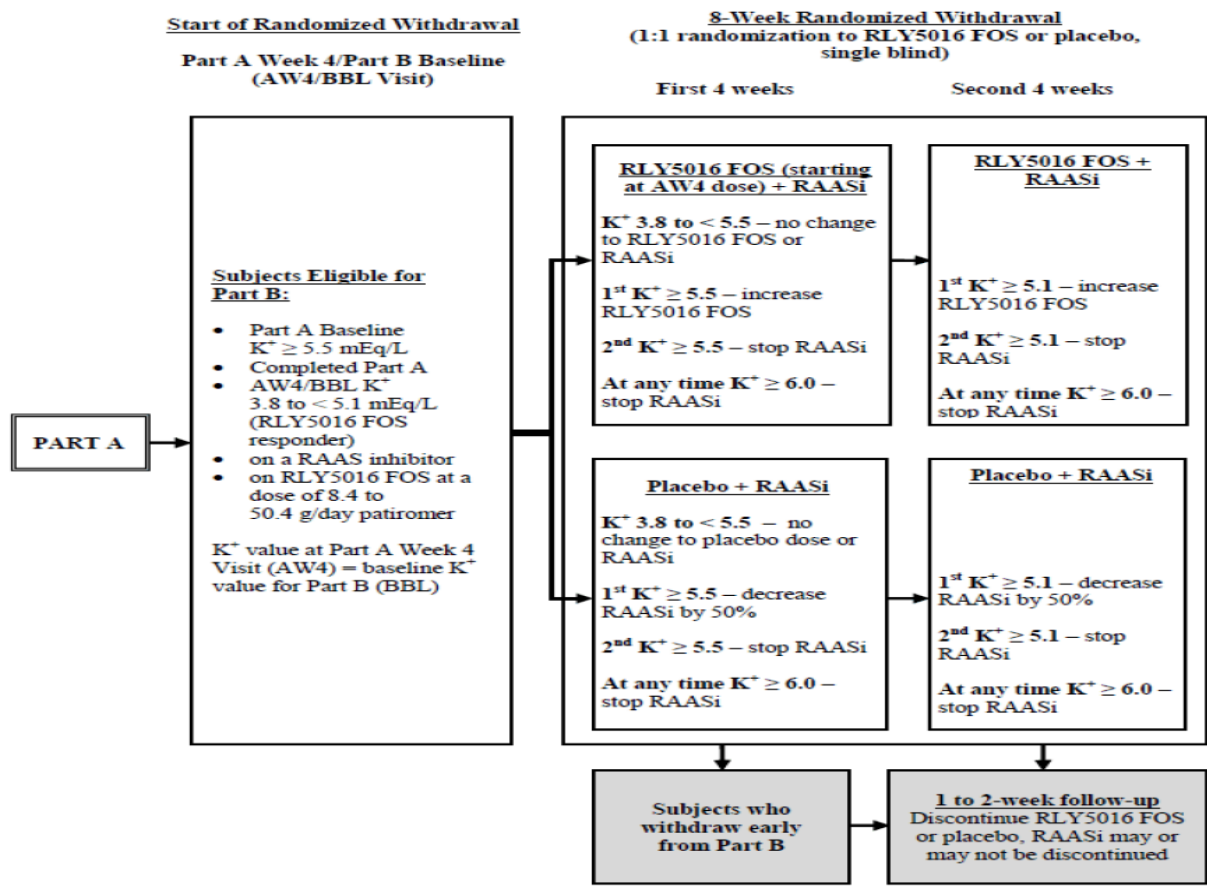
Start of Randomized Withdrawal

Part A Week 4/Part B Baseline (AW4/BBL Visit)

8-Week Randomized Withdrawal (1:1 randomization to RLY5016 FOS or placebo, single blind)

First 4 weeks

Second 4 weeks

PART A

Subjects Eligible for Part B:

- Part A Baseline $K^+ \geq 5.5$ mEq/L
- Completed Part A
- AW4/BBL $K^+$ 3.8 to < 5.1 mEq/L (RLY5016 FOS responder)
- on a RAAS inhibitor
- on RLY5016 FOS at a dose of 8.4 to 50.4 g/day patiromer

$K^+$ value at Part A Week 4 Visit (AW4) = baseline $K^+$ value for Part B (BBL)

RLY5016 FOS (starting at AW4 dose) + RAASi

$K^+$ 3.8 to < 5.5 – no change to RLY5016 FOS or RAASi

$1^{st}$ $K^+ \geq 5.5$ – increase RLY5016 FOS

$2^{nd}$ $K^+ \geq 5.5$ – stop RAASi

At any time $K^+ \geq 6.0$ – stop RAASi

RLY5016 FOS + RAASi

$1^{st}$ $K^+ \geq 5.1$ – increase RLY5016 FOS

$2^{nd}$ $K^+ \geq 5.1$ – stop RAASi

At any time $K^+ \geq 6.0$ – stop RAASi

Placebo + RAASi

$K^+$ 3.8 to < 5.5 – no change to placebo dose or RAASi

$1^{st}$ $K^+ \geq 5.5$ – decrease RAASi by 50%

$2^{nd}$ $K^+ \geq 5.5$ – stop RAASi

At any time $K^+ \geq 6.0$ – stop RAASi

Placebo + RAASi

$1^{st}$ $K^+ \geq 5.1$ – decrease RAASi by 50%

$2^{nd}$ $K^+ \geq 5.1$ – stop RAASi

At any time $K^+ \geq 6.0$ – stop RAASi

Subjects who withdraw early from Part B

1 to 2-week follow-up
Discontinue RLY5016 FOS or placebo, RAASi may or may not be discontinued